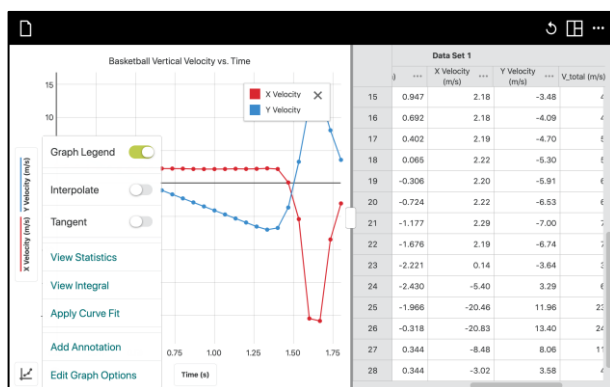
Basketball Vertical Velocity vs. Time

15

10

X Velocity
Y Velocity

Graph Legend

Interpolate

Tangent

View Statistics

View Integral

Apply Curve Fit

Add Annotation

Edit Graph Options

Y Velocity (m/s)

X Velocity (m/s)

0.75 1.00 1.25 1.50 1.75

Time (s)

Data Set 1

| ) | X Velocity (m/s) | Y Velocity (m/s) | V_total (m/s) |
|---|---|---|---|
| 15 | 0.947 | 2.18 | -3.48 |
| 16 | 0.692 | 2.18 | -4.09 |
| 17 | 0.402 | 2.19 | -4.70 |
| 18 | 0.065 | 2.22 | -5.30 |
| 19 | -0.306 | 2.20 | -5.91 |
| 20 | -0.724 | 2.22 | -6.53 |
| 21 | -1.177 | 2.29 | -7.00 |
| 22 | -1.676 | 2.19 | -6.74 |
| 23 | -2.221 | 0.14 | -3.64 |
| 24 | -2.430 | -5.40 | 3.29 |
| 25 | -1.966 | -20.46 | 11.96 |
| 26 | -0.318 | -20.83 | 13.40 |
| 27 | 0.344 | -8.48 | 8.06 |
| 28 | 0.344 | -3.02 | 3.58 |